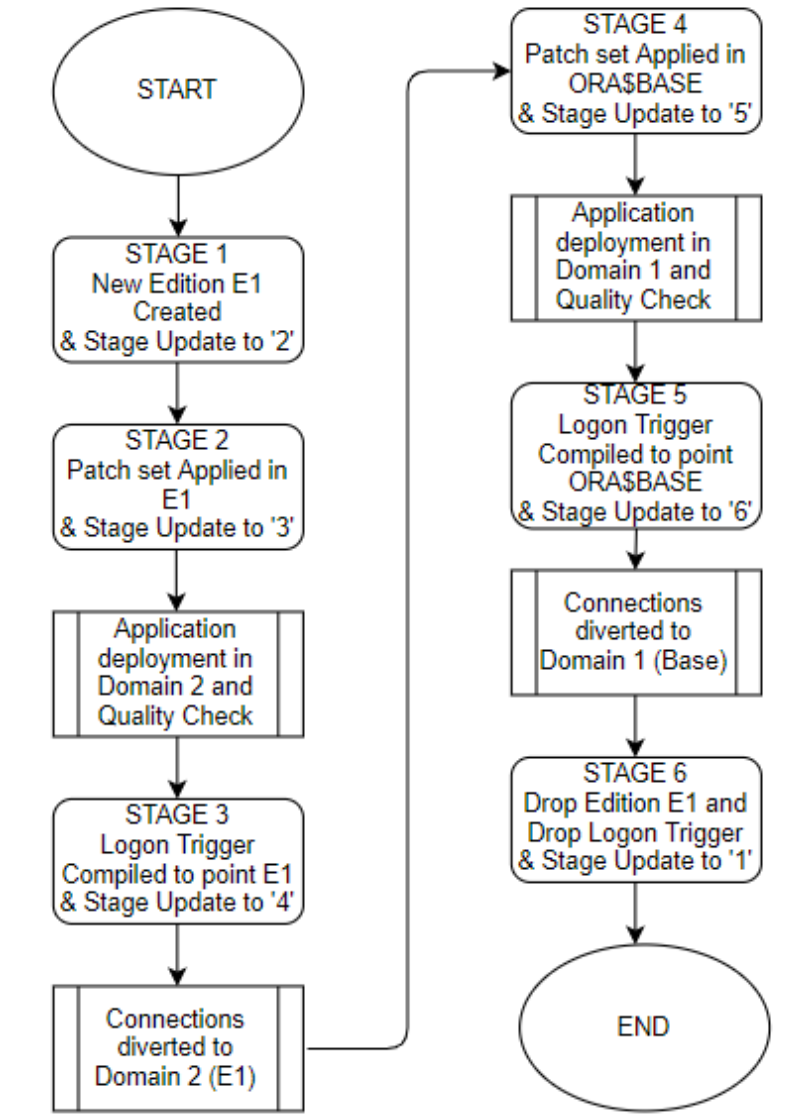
START

STAGE 1
New Edition E1
Created
& Stage Update to '2'

STAGE 2
Patch set Applied in
E1
& Stage Update to '3'

Application
deployment in
Domain 2 and
Quality Check

STAGE 3
Logon Trigger
Compiled to point E1
& Stage Update to '4'

Connections
diverted to
Domain 2 (E1)

STAGE 4
Patch set Applied in
ORA\$BASE
& Stage Update to '5'

Application
deployment in
Domain 1 and
Quality Check

STAGE 5
Logon Trigger
Compiled to point
ORA\$BASE
& Stage Update to '6'

Connections
diverted to
Domain 1 (Base)

STAGE 6
Drop Edition E1 and
Drop Logon Trigger
& Stage Update to '1'

END